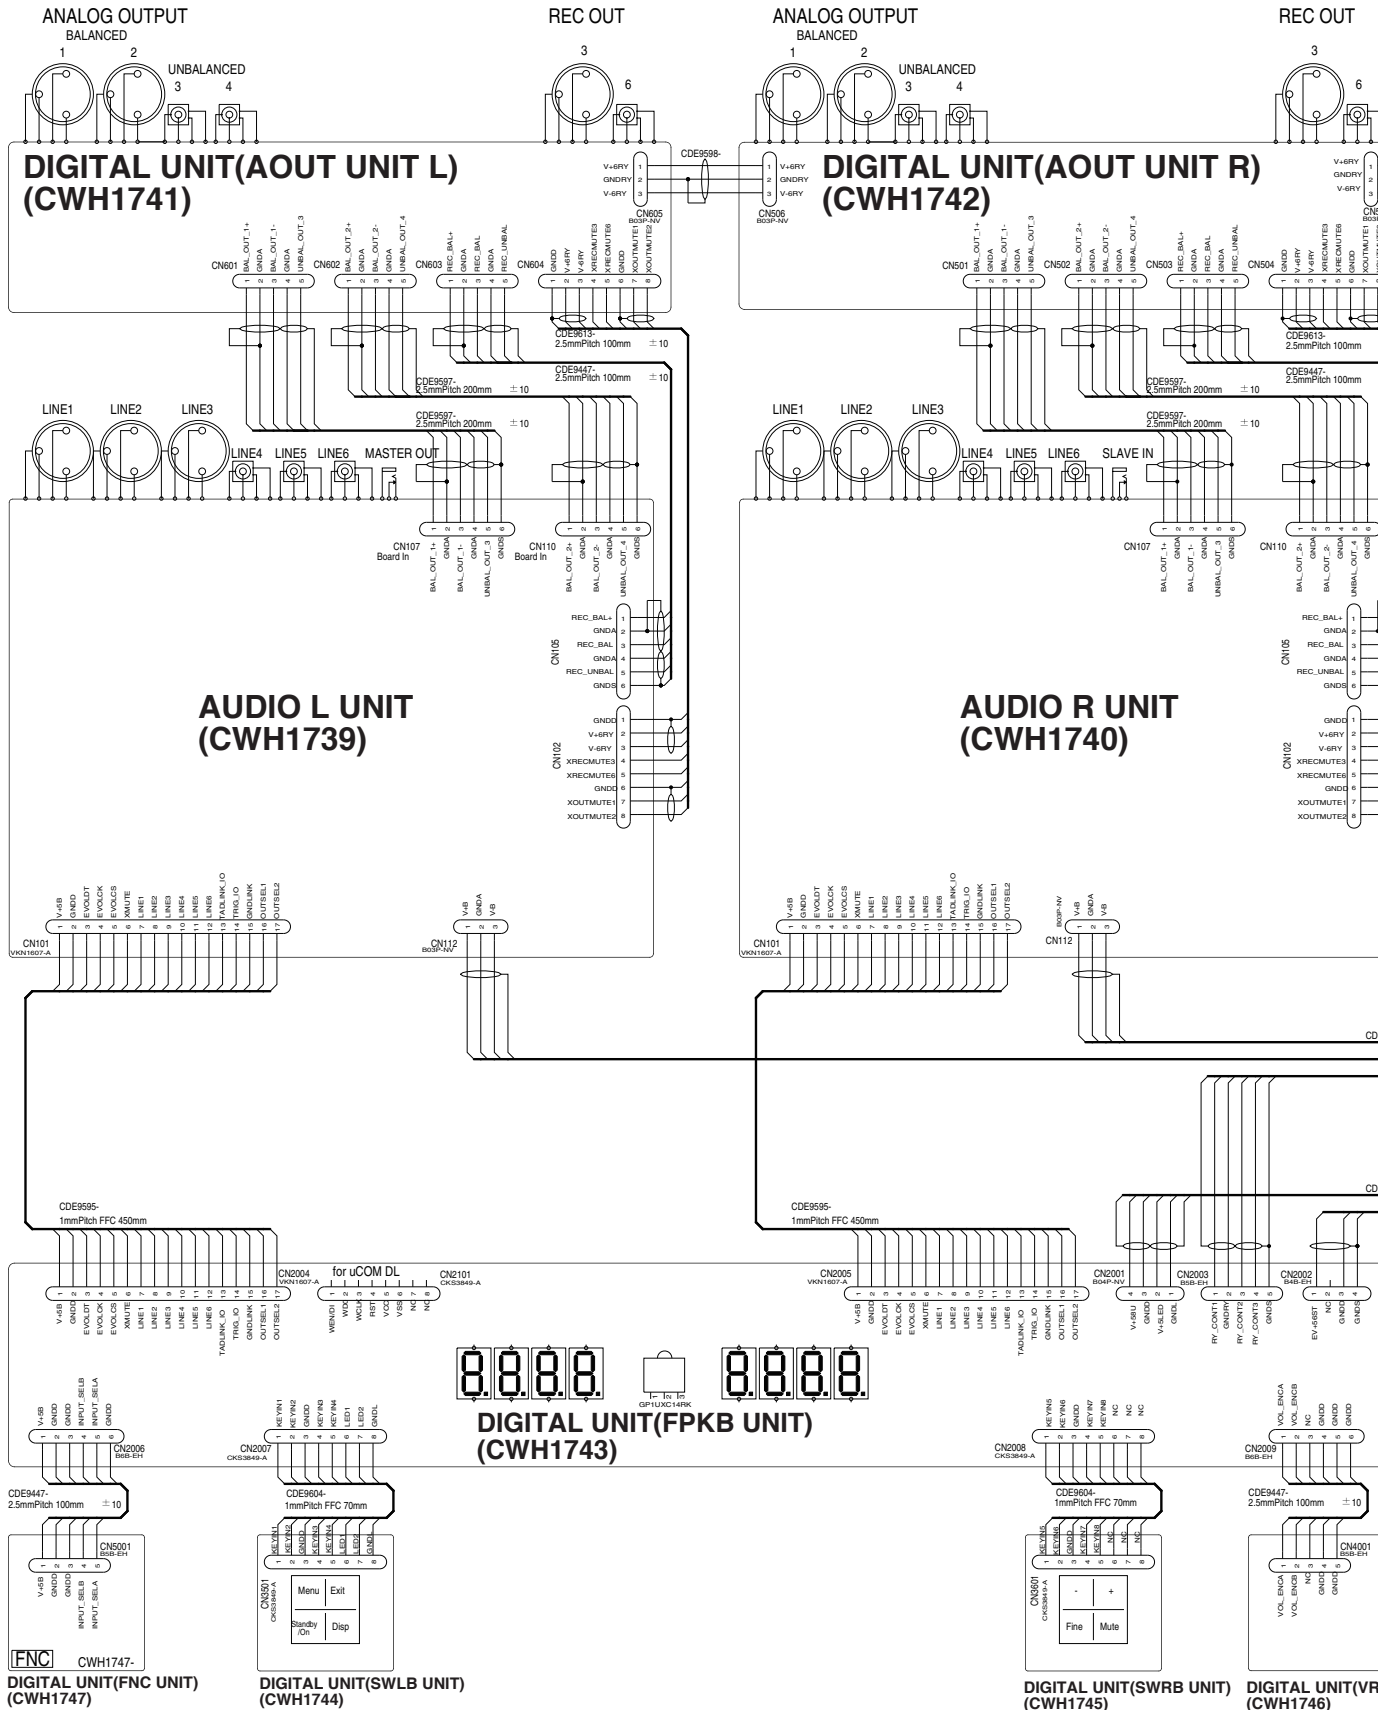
ANALOG OUTPUT
BALANCED
1 2
UNBALANCED
3 4

REC OUT
3
6

DIGITAL UNIT(AOUT UNIT L)
(CWH1741)

V+6RY 1
GNDRY 2
V-6RY 3
CN605
B03P-NV

CDE9598-

1 V+6RY
2 GNDRY
3 V-6RY
CN506
B03P-NV

CN601 1 BAL_OUT_1+ 2 GNDA 3 BAL_OUT_1- 4 GNDA 5 UNBAL_OUT_3
CN602 1 BAL_OUT_2+ 2 GNDA 3 BAL_OUT_2- 4 GNDA 5 UNBAL_OUT_4
CN603 1 REC_BAL+ 2 GNDA 3 REC_BAL 4 GNDA 5 REC_UNBAL
CN604 1 GNDD 2 V+6RY 3 V-6RY 4 XRECMUTE3 5 XRECMUTE6 6 GNDD 7 XOUTMUTE1 8 XOUTMUTE2

CDE9613-
2.5mmPitch 100mm ±10
CDE9447-
2.5mmPitch 100mm ±10
CDE9597-
2.5mmPitch 200mm ±10
CDE9597-
2.5mmPitch 200mm ±10

ANALOG OUTPUT
BALANCED
1 2
UNBALANCED
3 4

REC OUT
3
6

DIGITAL UNIT(AOUT UNIT R)
(CWH1742)

V+6RY 1
GNDRY 2
V-6RY 3

CN501 1 BAL_OUT_1+ 2 GNDA 3 BAL_OUT_1- 4 GNDA 5 UNBAL_OUT_3
CN502 1 BAL_OUT_2+ 2 GNDA 3 BAL_OUT_2- 4 GNDA 5 UNBAL_OUT_4
CN503 1 REC_BAL+ 2 GNDA 3 REC_BAL 4 GNDA 5 REC_UNBAL
CN504 1 GNDD 2 V+6RY 3 V-6RY 4 XRECMUTE3 5 XRECMUTE6 6 GNDD 7 XOUTMUTE1

CDE9613-
2.5mmPitch 100mm
CDE9447-
2.5mmPitch 100mm
CDE9597-
2.5mmPitch 200mm ±10
CDE9597-
2.5mmPitch 200mm ±10

LINE1 LINE2 LINE3
LINE4 LINE5 LINE6 MASTER OUT

CN107
Board In
1 BAL_OUT_1+ 2 GNDA 3 BAL_OUT_1- 4 GNDA 5 UNBAL_OUT_3 6 GNDS
CN110
Board In
1 BAL_OUT_2+ 2 GNDA 3 BAL_OUT_2- 4 GNDA 5 UNBAL_OUT_4 6 GNDS

CN105
REC_BAL+ 1
GNDA 2
REC_BAL 3
GNDA 4
REC_UNBAL 5
GNDS 6

AUDIO L UNIT
(CWH1739)

CN102
GNDD 1
V+6RY 2
V-6RY 3
XRECMUTE3 4
XRECMUTE6 5
GNDD 6
XOUTMUTE1 7
XOUTMUTE2 8

LINE1 LINE2 LINE3
LINE4 LINE5 LINE6 SLAVE IN

CN107
1 BAL_OUT_1+ 2 GNDA 3 BAL_OUT_1- 4 GNDA 5 UNBAL_OUT_3 6 GNDS
CN110
1 BAL_OUT_2+ 2 GNDA 3 BAL_OUT_2- 4 GNDA 5 UNBAL_OUT_4 6 GNDS

CN105
REC_BAL+ 1
GNDA 2
REC_BAL 3
GNDA 4
REC_UNBAL 5
GNDS 6

AUDIO R UNIT
(CWH1740)

CN102
GNDD 1
V+6RY 2
V-6RY 3
XRECMUTE3 4
XRECMUTE6 5
GNDD 6
XOUTMUTE1 7
XOUTMUTE2 8

CN101
VKN1607-A
1 V+5B 2 GNDD 3 EVOLDT 4 EVOLCK 5 EVOLCS 6 XMUTE 7 LINE1 8 LINE2 9 LINE3 10 LINE4 11 LINE5 12 LINE6 13 TADLINK_IO 14 TRIG_IO 15 GNDLINK 16 OUTSEL1 17 OUTSEL2

CN112
B03P-NV
1 V+B 2 GNDA 3 V-B

CN101
VKN1607-A
1 V+5B 2 GNDD 3 EVOLDT 4 EVOLCK 5 EVOLCS 6 XMUTE 7 LINE1 8 LINE2 9 LINE3 10 LINE4 11 LINE5 12 LINE6 13 TADLINK_IO 14 TRIG_IO 15 GNDLINK 16 OUTSEL1 17 OUTSEL2

B03P-NV
CN112
1 V+B 2 GNDA 3 V-B

CD
CD

CDE9595-
1mmPitch FFC 450mm

CDE9595-
1mmPitch FFC 450mm

CN2004
VKN1607-A
1 V+5B 2 GNDD 3 EVOLDT 4 EVOLCK 5 EVOLCS 6 XMUTE 7 LINE1 8 LINE2 9 LINE3 10 LINE4 11 LINE5 12 LINE6 13 TADLINK_IO 14 TRIG_IO 15 GNDLINK 16 OUTSEL1 17 OUTSEL2

for uCOM DL
CN2101
CKS3849-A
1 WEN/DI 2 WDI 3 WCLK 4 RST 5 VCC 6 VSS 7 NC 8 NC

CN2005
VKN1607-A
1 V+5B 2 GNDD 3 EVOLDT 4 EVOLCK 5 EVOLCS 6 XMUTE 7 LINE1 8 LINE2 9 LINE3 10 LINE4 11 LINE5 12 LINE6 13 TADLINK_IO 14 TRIG_IO 15 GNDLINK 16 OUTSEL1 17 OUTSEL2

CN2001
B04P-NV
4 V+5BU 3 GNDD 2 V+5LED 1 GNDL

CN2003
B5B-EH
1 RY_CONT1 2 GNDRY 3 RY_CONT2 4 RY_CONT3 5 GNDS

CN2002
B4B-EH
1 EV-5&5T 2 NC 3 GNDS 4

8.8.8.8. GP1UXC14RK 1 2 3 8.8.8.8.

DIGITAL UNIT(FPKB UNIT)
(CWH1743)

CN2006
B6B-EH
1 V+5B 2 GNDD 3 GNDD 4 INPUT_SELB 5 INPUT_SELA 6 GNDD

CN2007
CKS3849-A
1 KEYIN1 2 KEYIN2 3 GNDD 4 KEYIN3 5 KEYIN4 6 LED1 7 LED2 8 GNDL

CN2008
CKS3849-A
1 KEYIN5 2 KEYIN6 3 GNDD 4 KEYIN7 5 KEYIN8 6 NC 7 NC 8 NC

CN2009
B6B-EH
1 VOL_ENCA 2 VOL_ENCB 3 NC 4 GNDD 5 GNDD 6 GNDD

CDE9447-
2.5mmPitch 100mm ±10

CDE9604-
1mmPitch FFC 70mm

CDE9604-
1mmPitch FFC 70mm

CDE9447-
2.5mmPitch 100mm ±10

CN5001
B5B-EH
1 V+5B 2 GNDD 3 GNDD 4 INPUT_SELB 5 INPUT_SELA

FNC CWH1747-
DIGITAL UNIT(FNC UNIT)
(CWH1747)

CN3501
CKS3849-A
1 KEYIN1 2 KEYIN2 3 GNDD 4 KEYIN3 5 KEYIN4 6 LED1 7 LED2 8 GNDL
Menu Exit
Standby /On Disp
DIGITAL UNIT(SWLB UNIT)
(CWH1744)

CN3601
CKS3849-A
1 KEYIN5 2 KEYIN6 3 GNDD 4 KEYIN7 5 KEYIN8 6 NC 7 NC 8 NC
- +
Fine Mute
DIGITAL UNIT(SWRB UNIT)
(CWH1745)

CN4001
B5B-EH
1 VOL_ENCA 2 VOL_ENCB 3 NC 4 GNDD 5 GNDD
DIGITAL UNIT(VR
(CWH1746)